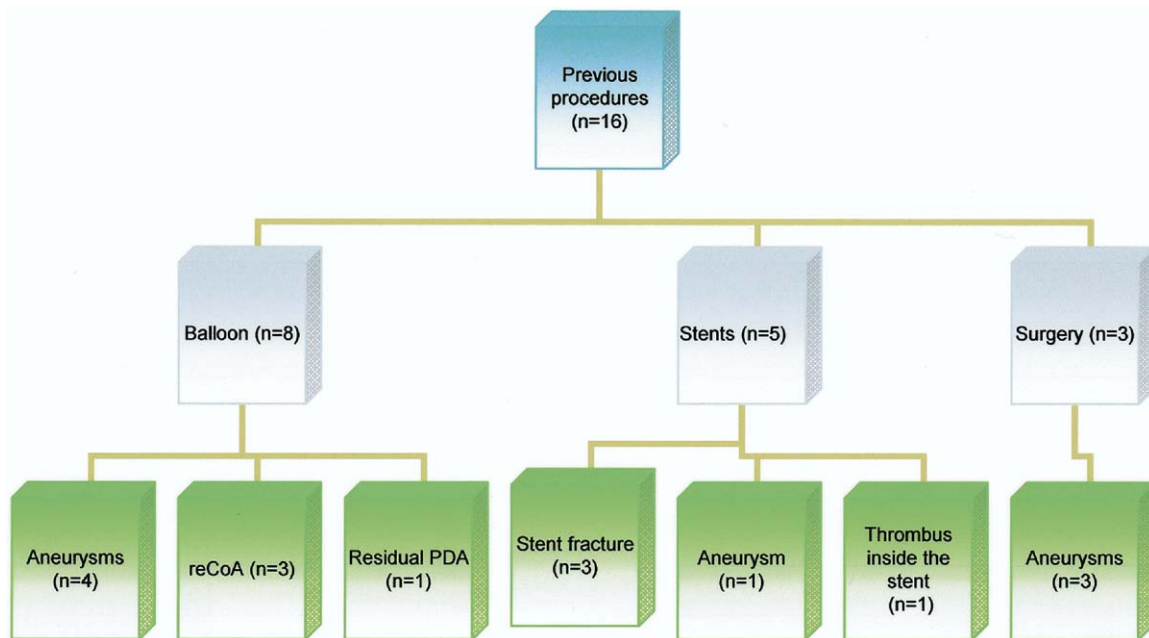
Previous procedures (n=16)

Balloon (n=8)

Stents (n=5)

Surgery (n=3)

Aneurysms (n=4)

reCoA (n=3)

Residual PDA (n=1)

Stent fracture (n=3)

Aneurysm (n=1)

Thrombus inside the stent (n=1)

Aneurysms (n=3)